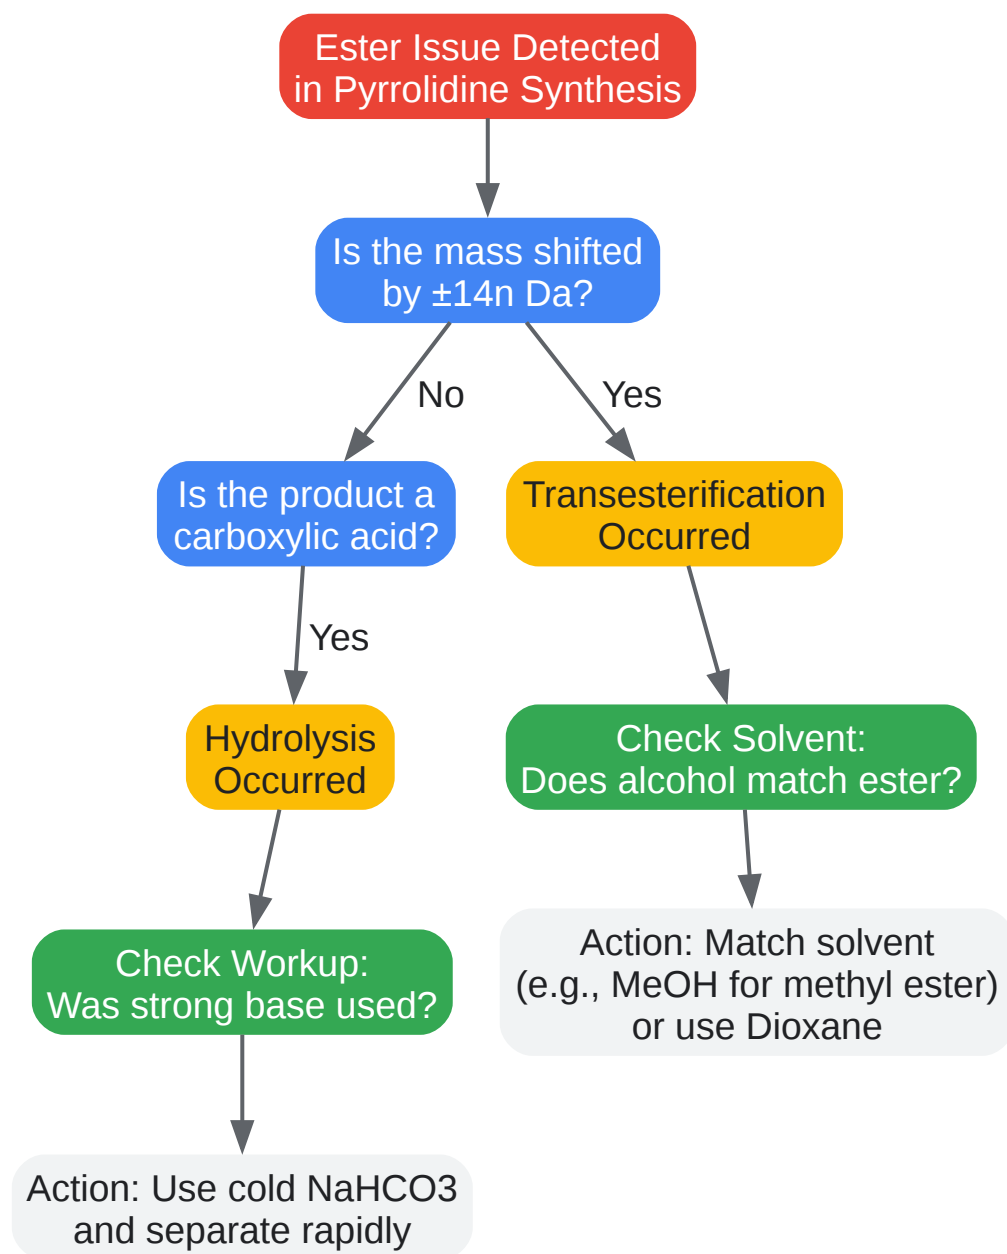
Ester Issue Detected in Pyrrolidine Synthesis

Is the mass shifted by ±14n Da?

No

Yes

Is the product a carboxylic acid?

Transesterification Occurred

Yes

Hydrolysis Occurred

Check Solvent: Does alcohol match ester?

Check Workup: Was strong base used?

Action: Match solvent (e.g., MeOH for methyl ester) or use Dioxane

Action: Use cold NaHCO3 and separate rapidly